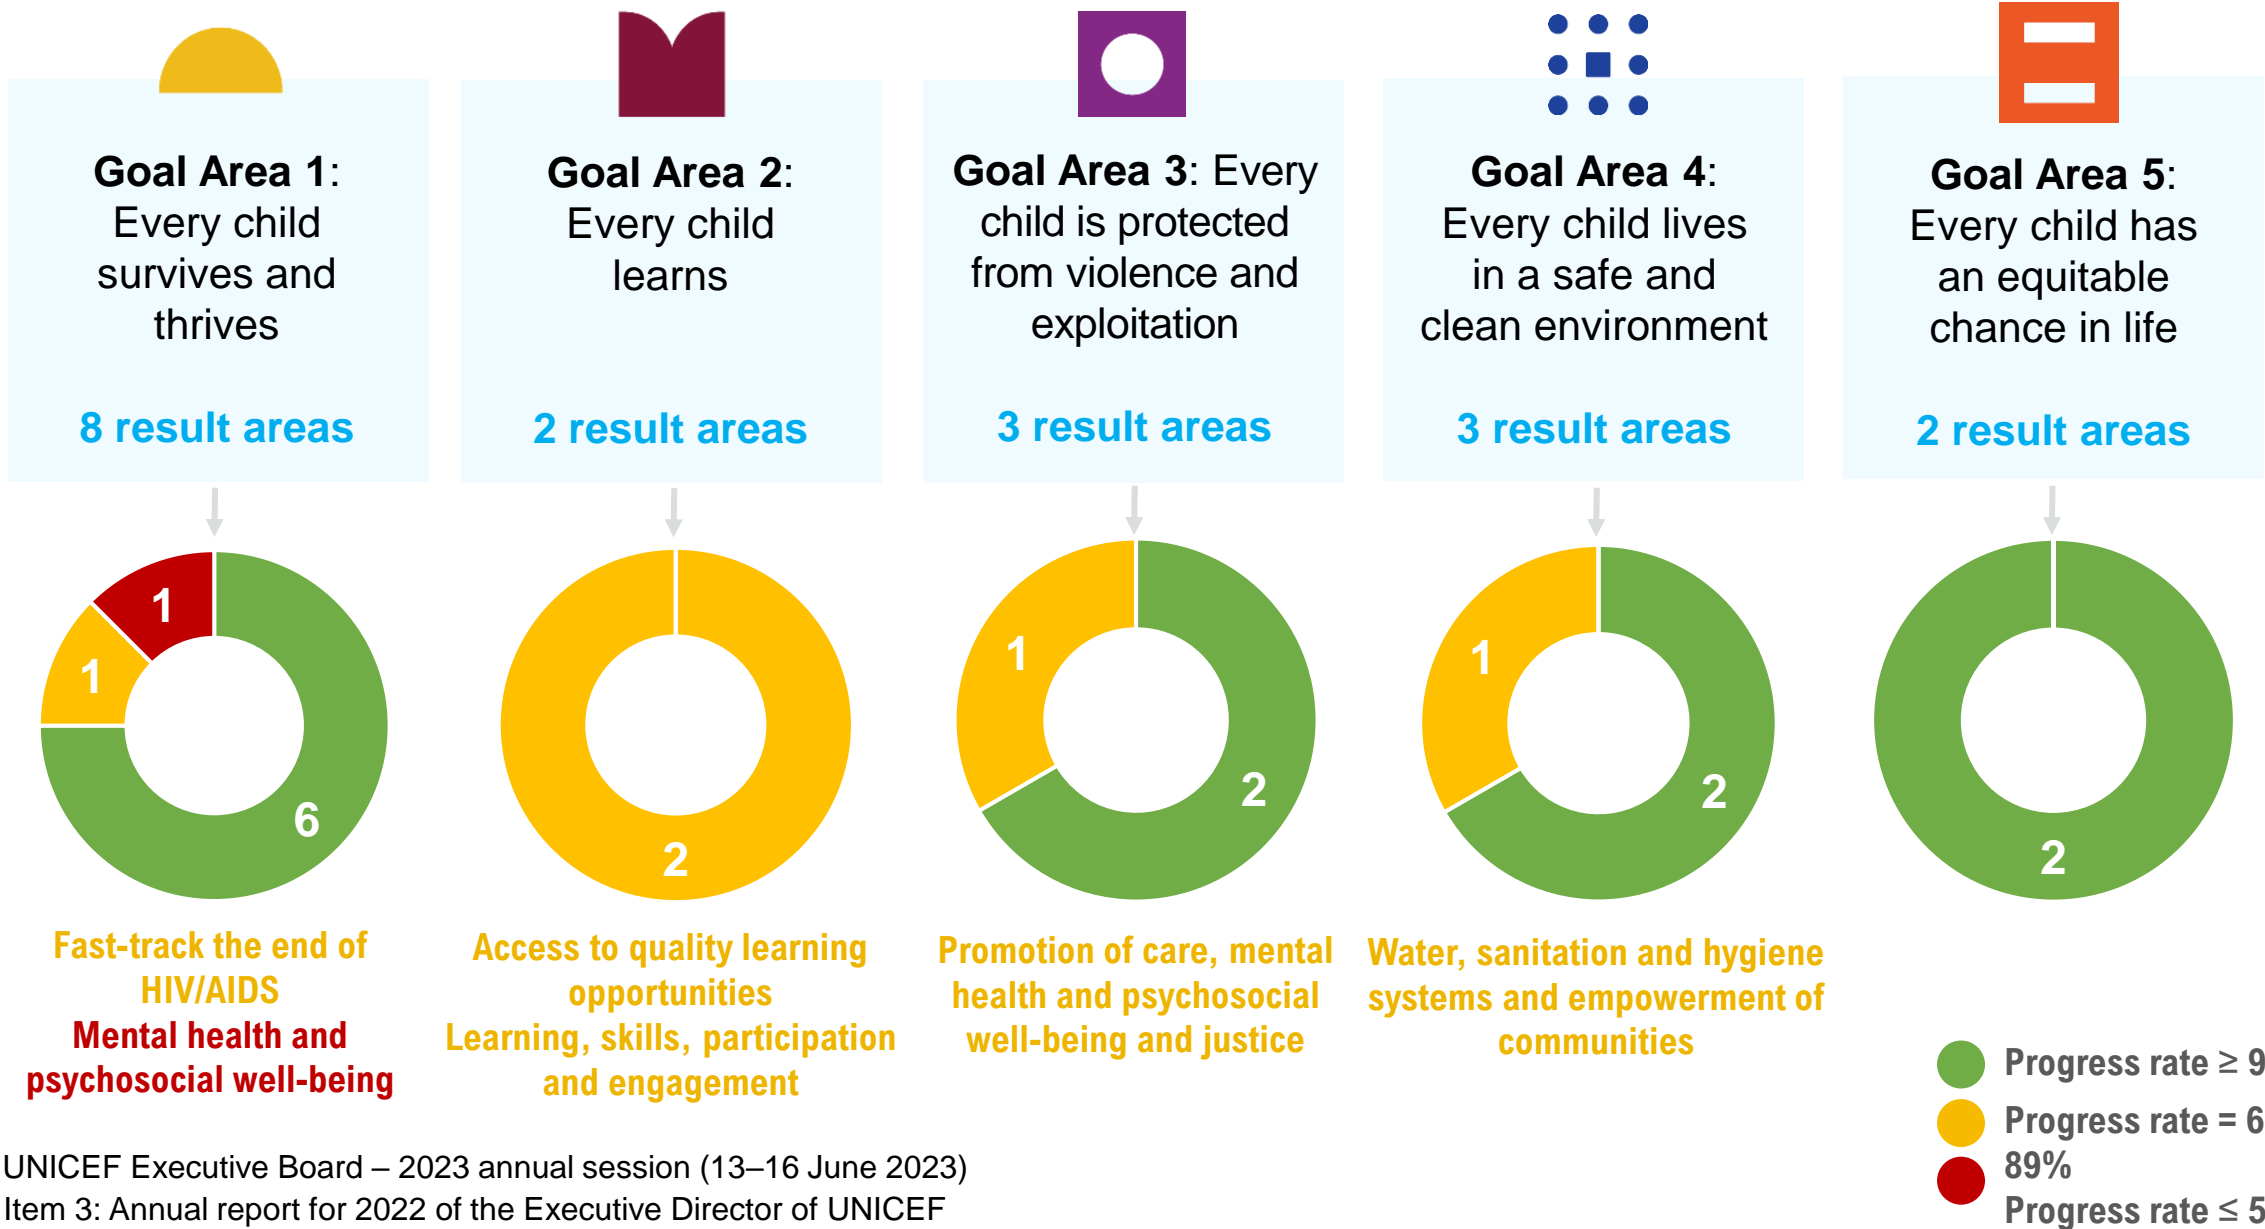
**Goal Area 1**: Every child survives and thrives

8 result areas

**Goal Area 2**: Every child learns

2 result areas

**Goal Area 3**: Every child is protected from violence and exploitation

3 result areas

**Goal Area 4**: Every child lives in a safe and clean environment

3 result areas

**Goal Area 5**: Every child has an equitable chance in life

2 result areas

1
1
6

2

1
2

1
2

2

Fast-track the end of HIV/AIDS
Mental health and psychosocial well-being

Access to quality learning opportunities
Learning, skills, participation and engagement

Promotion of care, mental health and psychosocial well-being and justice

Water, sanitation and hygiene systems and empowerment of communities

Progress rate ≥ 9
Progress rate = 6
89%
Progress rate ≤ 5

UNICEF Executive Board – 2023 annual session (13–16 June 2023)
Item 3: Annual report for 2022 of the Executive Director of UNICEF